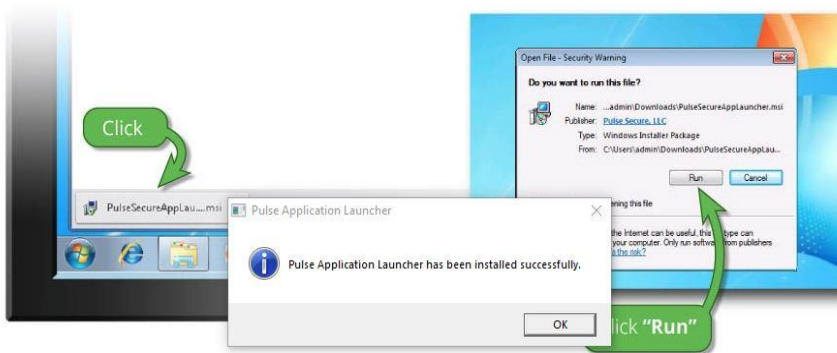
Open File - Security Warning

Do you want to run this file?

Name: ...admin\Downloads\PulseSecureAppLauncher.msi
Publisher: Pulse Secure, LLC
Type: Windows Installer Package
From: C:\Users\admin\Downloads\PulseSecureAppLau...

Run
Cancel

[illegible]ening this file

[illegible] the Internet can be useful, this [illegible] type can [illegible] your computer. Only run softw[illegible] from publishers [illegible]s the risk?

Click

PulseSecureAppLau....msi

Pulse Application Launcher

Pulse Application Launcher has been installed successfully.

OK

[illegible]lick "Run"